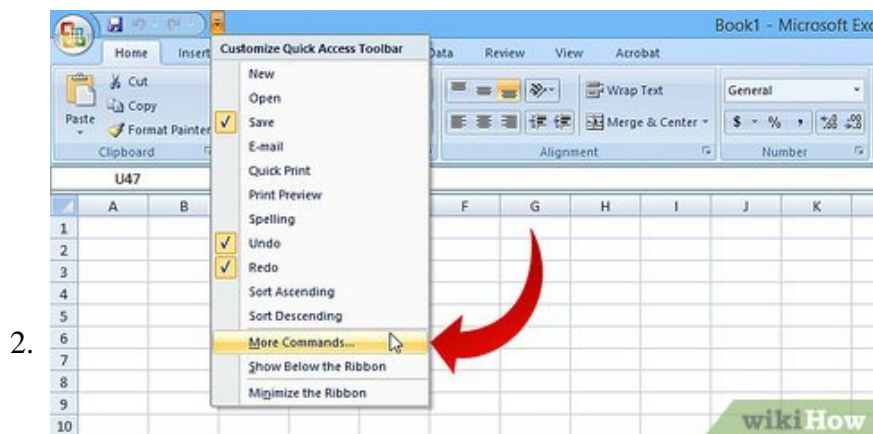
Book1 - Microsoft Exc

Home
Insert
Data
Review
View
Acrobat

Cut
Copy
Paste
Format Painter
Clipboard

Wrap Text
Merge & Center
Alignment

General
$ - % ,
Number

U47

Customize Quick Access Toolbar
New
Open
✓ Save
E-mail
Quick Print
Print Preview
Spelling
✓ Undo
✓ Redo
Sort Ascending
Sort Descending
More Commands...
Show Below the Ribbon
Minimize the Ribbon

| A | B | F | G | H | I | J | K |
|---|---|---|---|---|---|---|---|

1
2
3
4
5
6
7
8
9
10

2.

wikiHow